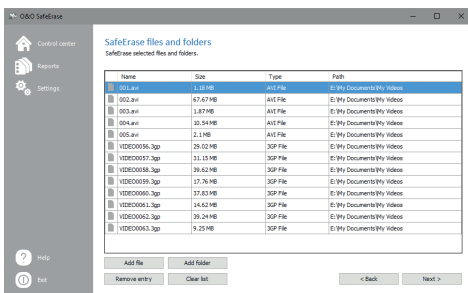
O&O SafeErase

Control center

Reports

Settings

Help

Exit

SafeErase files and folders

SafeErase selected files and folders.

| Name | Size | Type | Path |
|---|---|---|---|
| 001.avi | 1.18 MB | AVI File | E:\My Documents\My Videos |
| 002.avi | 67.67 MB | AVI File | E:\My Documents\My Videos |
| 003.avi | 1.87 MB | AVI File | E:\My Documents\My Videos |
| 004.avi | 10.54 MB | AVI File | E:\My Documents\My Videos |
| 005.avi | 2.1 MB | AVI File | E:\My Documents\My Videos |
| VIDEO0056.3gp | 29.02 MB | 3GP File | E:\My Documents\My Videos |
| VIDEO0057.3gp | 31.15 MB | 3GP File | E:\My Documents\My Videos |
| VIDEO0058.3gp | 39.62 MB | 3GP File | E:\My Documents\My Videos |
| VIDEO0059.3gp | 17.76 MB | 3GP File | E:\My Documents\My Videos |
| VIDEO0060.3gp | 37.83 MB | 3GP File | E:\My Documents\My Videos |
| VIDEO0061.3gp | 14.62 MB | 3GP File | E:\My Documents\My Videos |
| VIDEO0062.3gp | 39.24 MB | 3GP File | E:\My Documents\My Videos |
| VIDEO0063.3gp | 9.25 MB | 3GP File | E:\My Documents\My Videos |

Add file
Add folder
Remove entry
Clear list
< Back
Next >